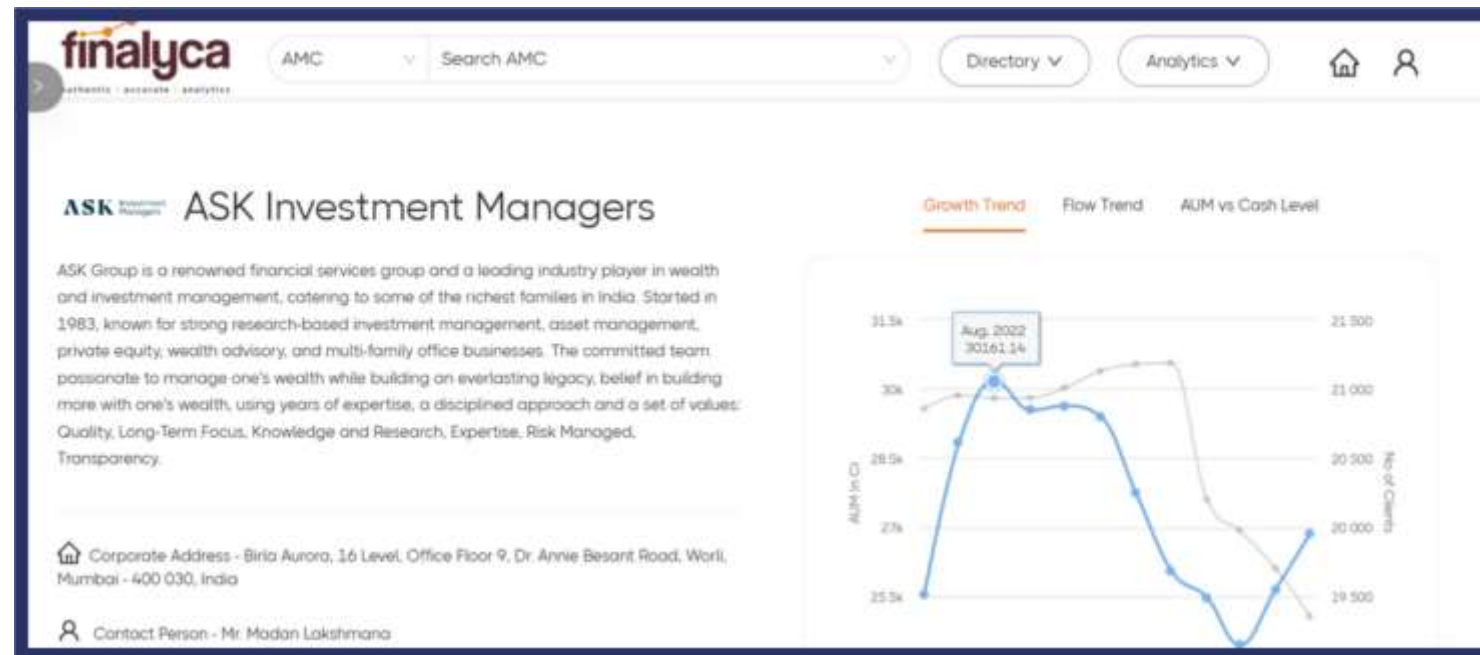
finalyca
authentic · accurate · analytics

AMC

Search AMC

Directory

Analytics

ASK Investment Managers

ASK Investment Managers

ASK Group is a renowned financial services group and a leading industry player in wealth and investment management, catering to some of the richest families in India. Started in 1983, known for strong research-based investment management, asset management, private equity, wealth advisory, and multi-family office businesses. The committed team passionate to manage one's wealth while building an everlasting legacy, belief in building more with one's wealth, using years of expertise, a disciplined approach and a set of values: Quality, Long-Term Focus, Knowledge and Research, Expertise, Risk Managed, Transparency.

Corporate Address - Birla Aurora, 16 Level, Office Floor 9, Dr. Annie Besant Road, Worli, Mumbai - 400 030, India

Contact Person - Mr. Madan Lakshmana

Growth Trend

Flow Trend

AUM vs Cash Level

Aug. 2022
30161.14

31.5k
30k
28.5k
27k
25.5k

AUM in Cr

21 500
21 000
20 500
20 000
19 500

No of Clients